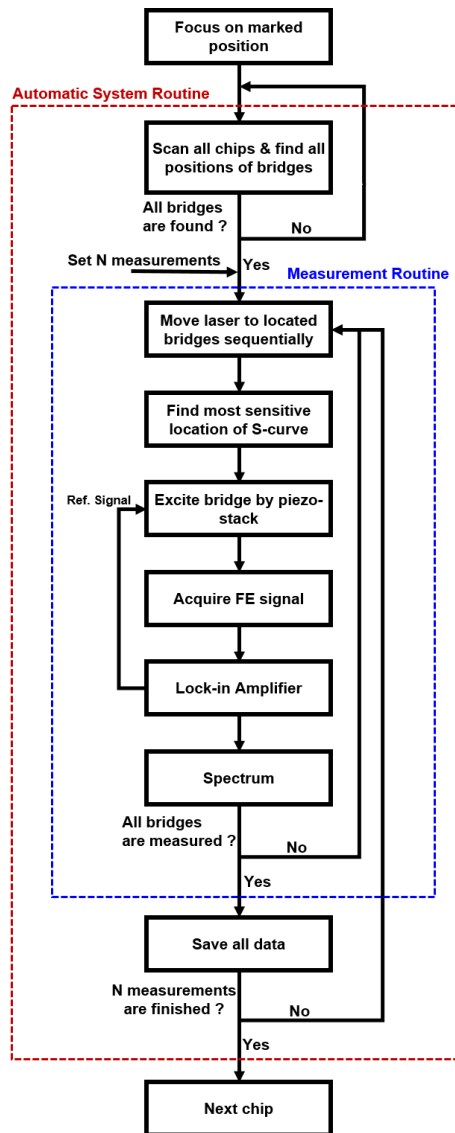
Focus on marked position

Automatic System Routine

Scan all chips & find all positions of bridges

All bridges are found ?

No

Set N measurements

Yes

Measurement Routine

Move laser to located bridges sequentially

Find most sensitive location of S-curve

Ref. Signal

Excite bridge by piezo-stack

Acquire FE signal

Lock-in Amplifier

Spectrum

All bridges are measured ?

No

Yes

Save all data

N measurements are finished ?

No

Yes

Next chip